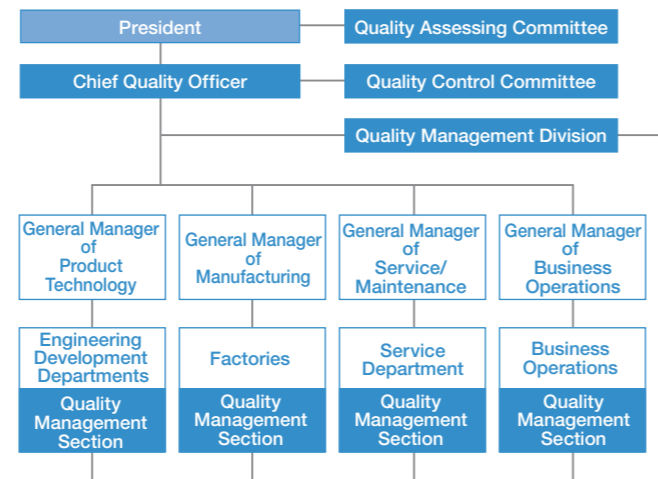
President

Quality Assessing Committee

Chief Quality Officer

Quality Control Committee

Quality Management Division

General Manager of Product Technology

General Manager of Manufacturing

General Manager of Service/ Maintenance

General Manager of Business Operations

Engineering Development Departments

Quality Management Section

Factories

Quality Management Section

Service Department

Quality Management Section

Business Operations

Quality Management Section